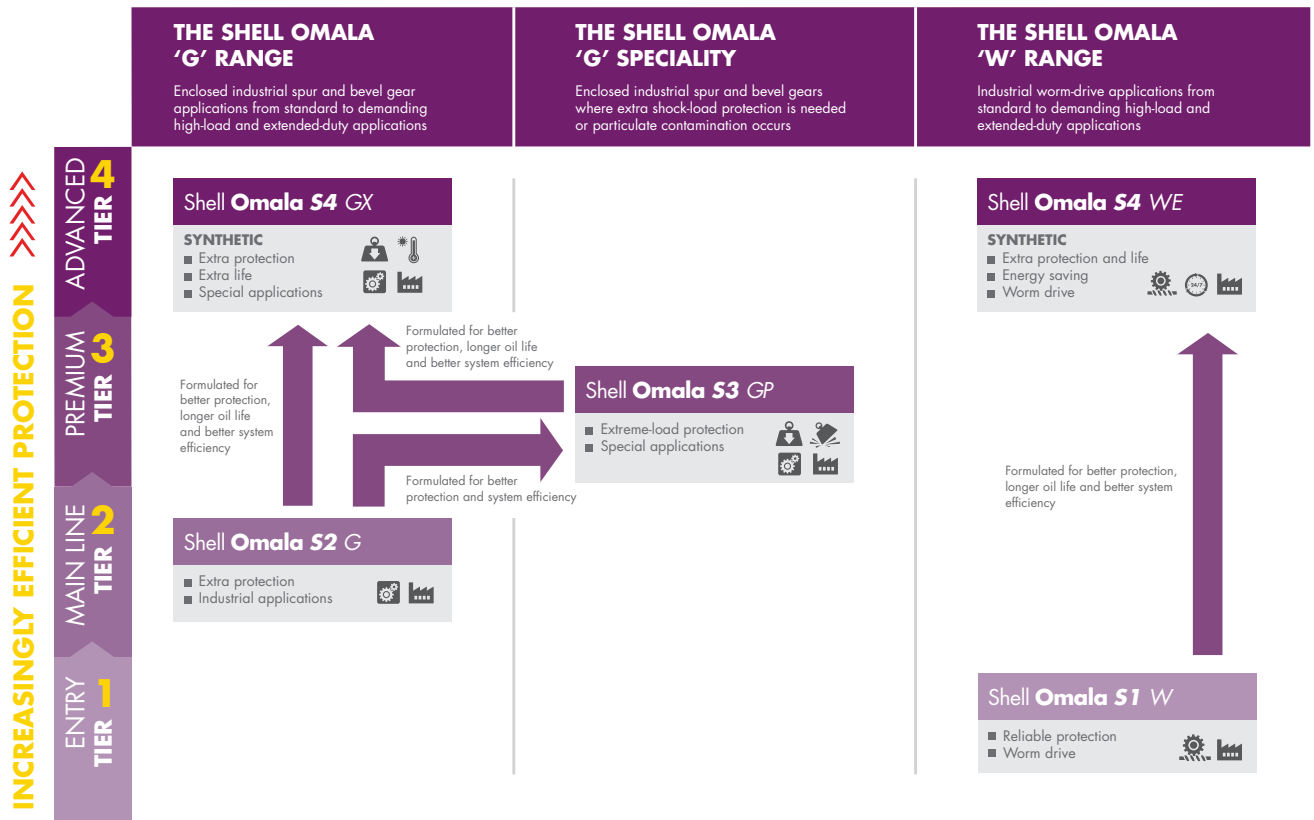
INCREASINGLY EFFICIENT PROTECTION

THE SHELL OMALA 'G' RANGE
Enclosed industrial spur and bevel gear applications from standard to demanding high-load and extended-duty applications

THE SHELL OMALA 'G' SPECIALITY
Enclosed industrial spur and bevel gears where extra shock-load protection is needed or particulate contamination occurs

THE SHELL OMALA 'W' RANGE
Industrial worm-drive applications from standard to demanding high-load and extended-duty applications

ADVANCED TIER 4

PREMIUM TIER 3

MAIN LINE TIER 2

ENTRY TIER 1

Shell Omala S4 GX
SYNTHETIC
Extra protection
Extra life
Special applications

Formulated for better protection, longer oil life and better system efficiency

Formulated for better protection, longer oil life and better system efficiency

Shell Omala S3 GP
Extreme-load protection
Special applications

Formulated for better protection and system efficiency

Shell Omala S2 G
Extra protection
Industrial applications

Shell Omala S4 WE
SYNTHETIC
Extra protection and life
Energy saving
Worm drive

24/7

Formulated for better protection, longer oil life and better system efficiency

Shell Omala S1 W
Reliable protection
Worm drive